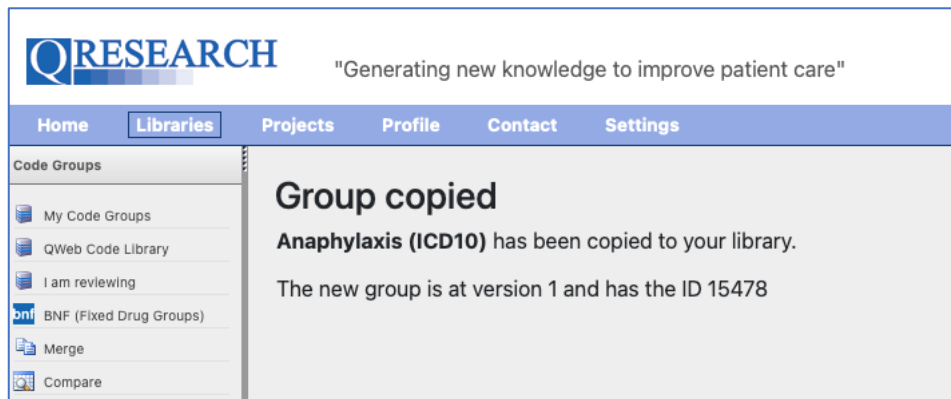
QRESEARCH

"Generating new knowledge to improve patient care"

Home Libraries Projects Profile Contact Settings

Code Groups

My Code Groups
QWeb Code Library
I am reviewing
bnf BNF (Fixed Drug Groups)
Merge
Compare

Group copied

**Anaphylaxis (ICD10)** has been copied to your library.

The new group is at version 1 and has the ID 15478